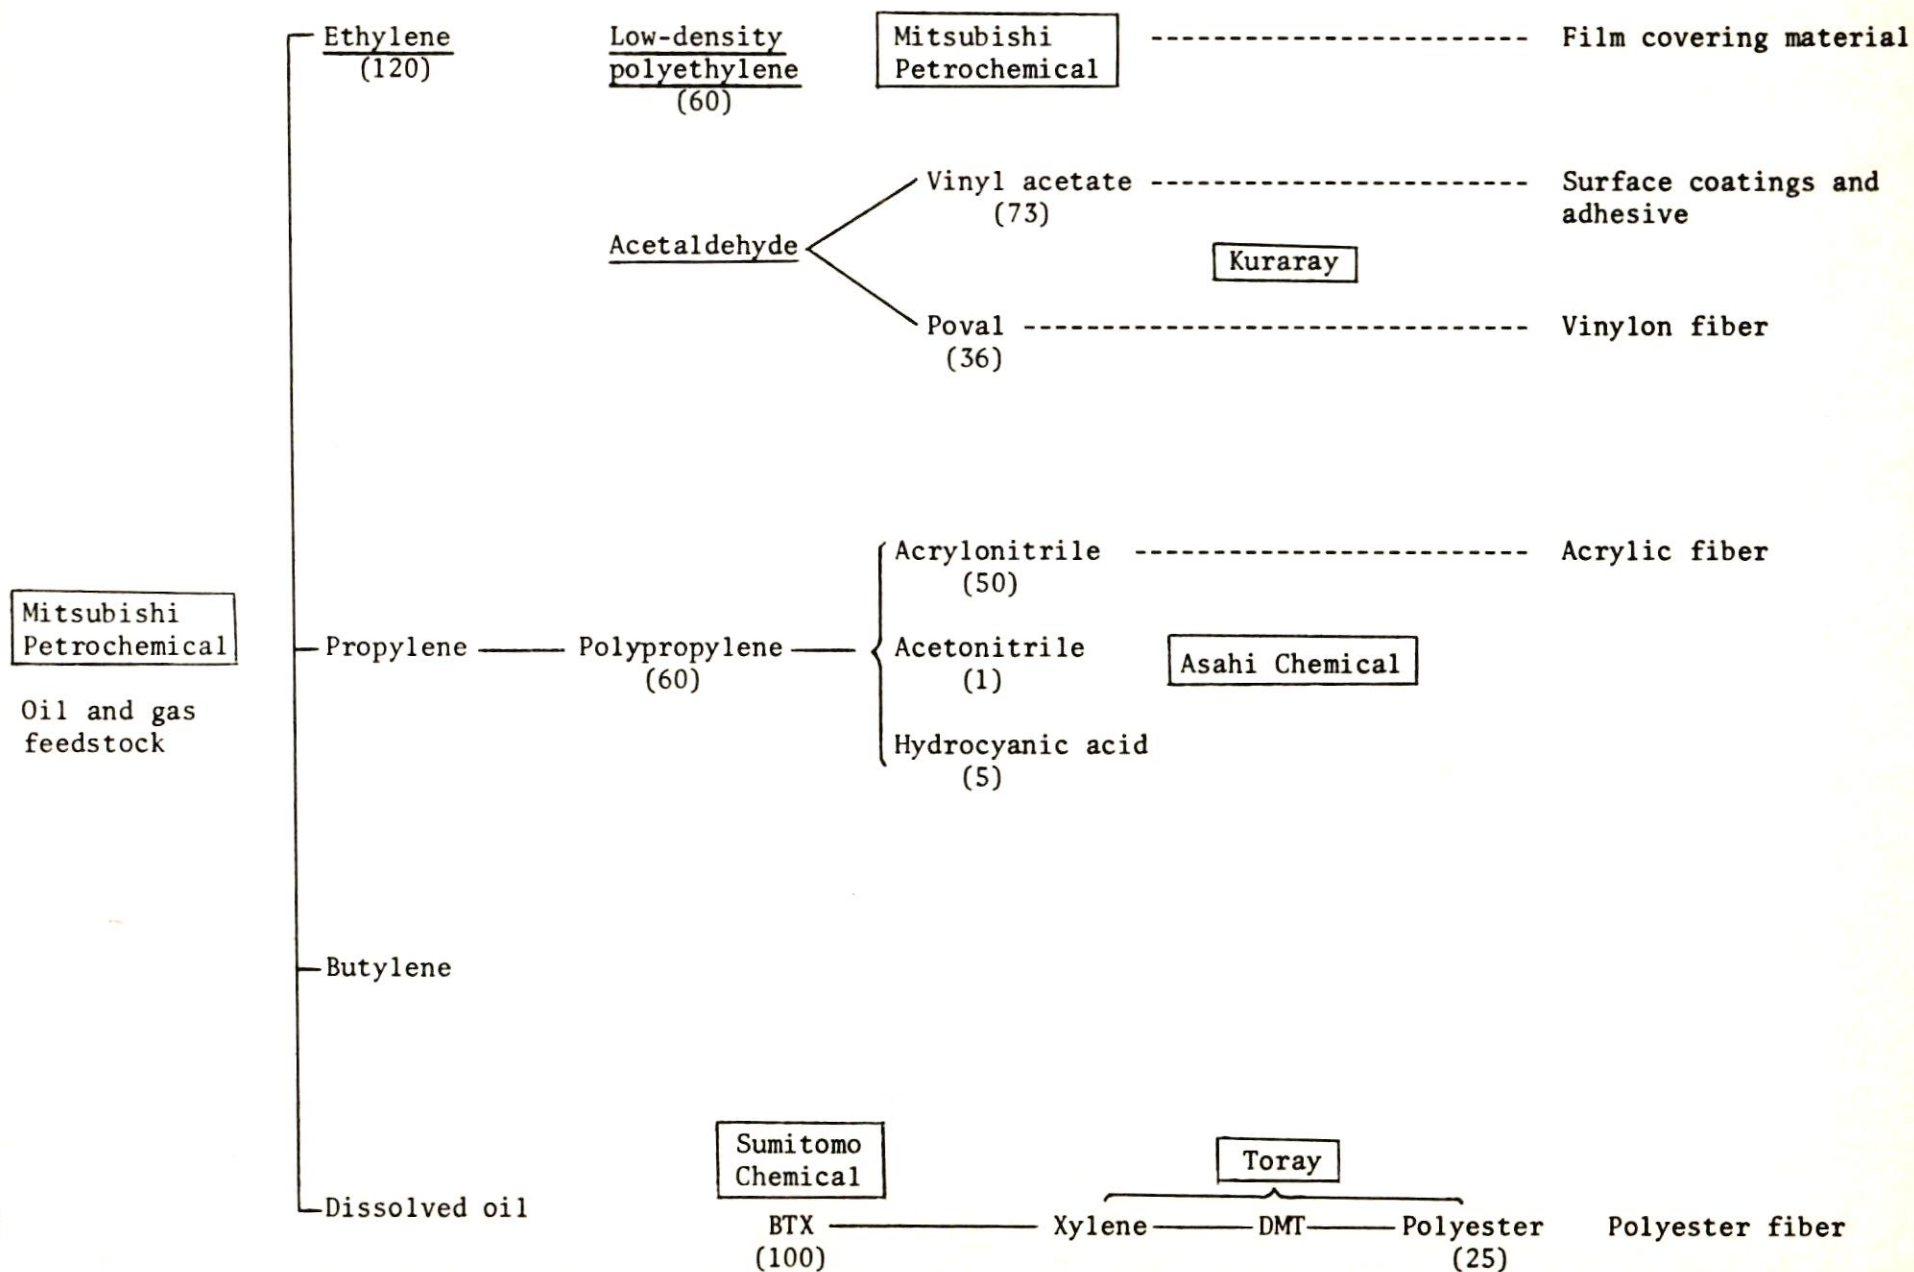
Mitsubishi Petrochemical

Oil and gas feedstock

Ethylene (120)

Low-density polyethylene (60)

Mitsubishi Petrochemical

Film covering material

Acetaldehyde

Vinyl acetate (73)

Surface coatings and adhesive

Kuraray

Poval (36)

Vinylon fiber

Propylene

Polypropylene (60)

Acrylonitrile (50)

Acrylic fiber

Acetonitrile (1)

Asahi Chemical

Hydrocyanic acid (5)

Butylene

Dissolved oil

Sumitomo Chemical

BTX (100)

Toray

Xylene

DMT

Polyester (25)

Polyester fiber